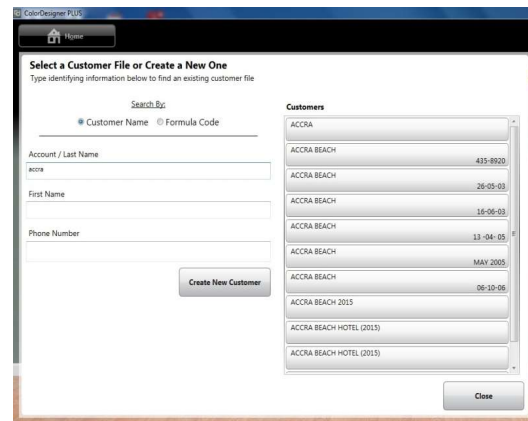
ColorDesigner PLUS

Home

Select a Customer File or Create a New One
Type identifying information below to find an existing customer file

Search By:
Customer Name Formula Code

Account / Last Name
accra

First Name

Phone Number

Create New Customer

Customers

ACCRA

ACCRA BEACH
435-8920

ACCRA BEACH
26-05-03

ACCRA BEACH
16-06-03

ACCRA BEACH
13 -04- 05

ACCRA BEACH
MAY 2005

ACCRA BEACH
06-10-06

ACCRA BEACH 2015

ACCRA BEACH HOTEL (2015)

ACCRA BEACH HOTEL (2015)

Close